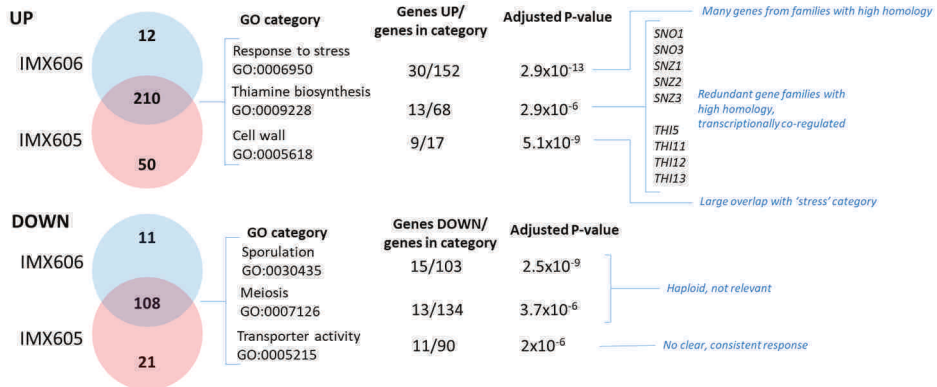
UP

12

IMX606

210

IMX605

50

| GO category | Genes UP/ genes in category | Adjusted P-value |
|---|---|---|
| Response to stress GO:0006950 | 30/152 | $2.9x10^{-13}$ |
| Thiamine biosynthesis GO:0009228 | 13/68 | $2.9x10^{-6}$ |
| Cell wall GO:0005618 | 9/17 | $5.1x10^{-9}$ |

Many genes from families with high homology

SNO1
SNO3
SNZ1
SNZ2
SNZ3

Redundant gene families with high homology, transcriptionally co-regulated

THI5
THI11
THI12
THI13

Large overlap with 'stress' category

DOWN

11

IMX606

108

IMX605

21

| GO category | Genes DOWN/ genes in category | Adjusted P-value |
|---|---|---|
| Sporulation GO:0030435 | 15/103 | $2.5x10^{-9}$ |
| Meiosis GO:0007126 | 13/134 | $3.7x10^{-6}$ |
| Transporter activity GO:0005215 | 11/90 | $2x10^{-6}$ |

Haploid, not relevant

No clear, consistent response